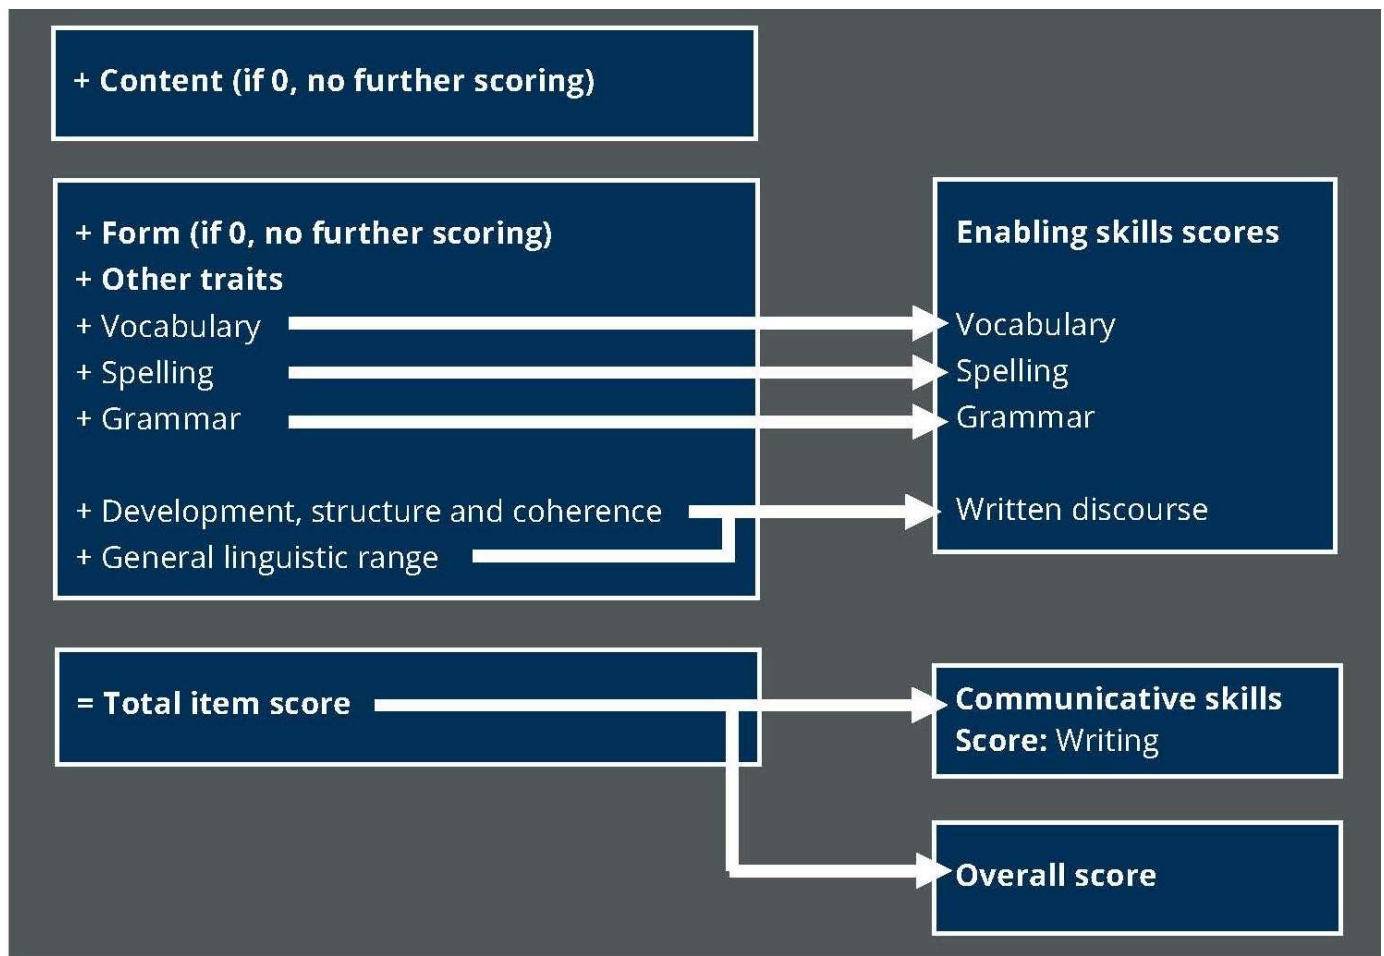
+ Content (if 0, no further scoring)

+ Form (if 0, no further scoring)
+ Other traits
+ Vocabulary
+ Spelling
+ Grammar

+ Development, structure and coherence
+ General linguistic range

Enabling skills scores

Vocabulary
Spelling
Grammar

Written discourse

= Total item score

Communicative skills
Score: Writing

Overall score